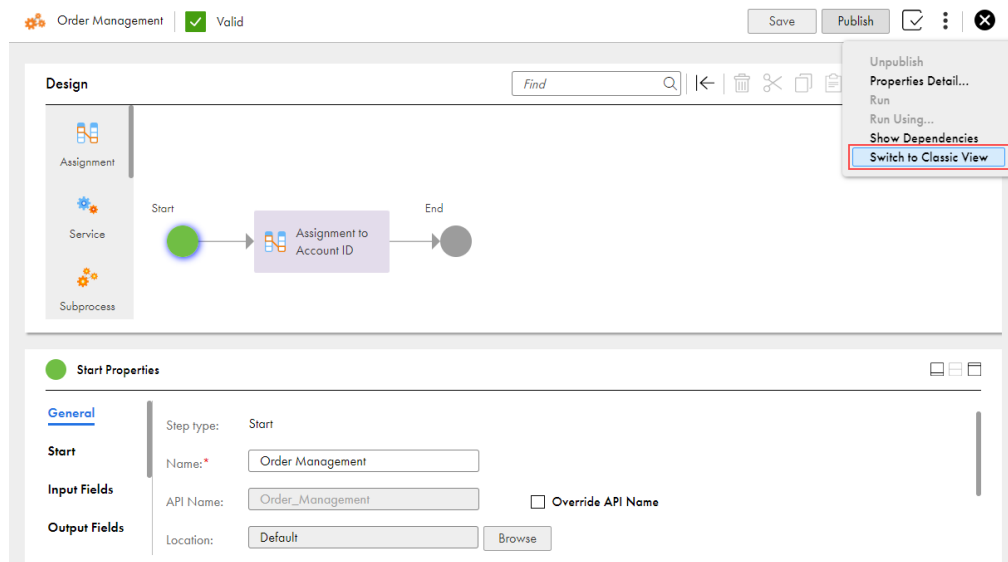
Order Management Valid Save Publish

Unpublish
Properties Detail...
Run
Run Using...
Show Dependencies
Switch to Classic View

Design
Find

Assignment
Service
Subprocess

Start
Assignment to Account ID
End

Start Properties

General
Start
Input Fields
Output Fields

Step type: Start
Name:* Order Management
API Name: Order_Management
Override API Name
Location: Default Browse